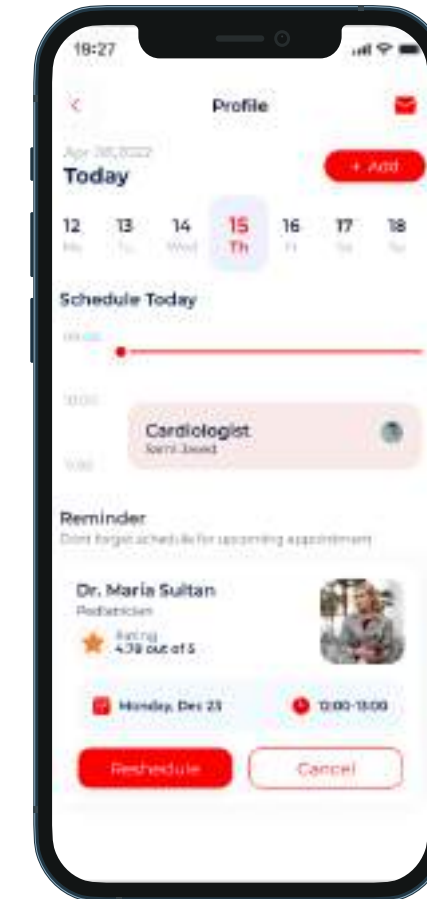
18:27

Profile

Apr 28,2022
Today

+ Add

12 Mo
13 Tu
14 Wed
15 Th
16 Fr
17 Sa
18 Su

Schedule Today

09:00

10:00

Cardiologist
Sami Javed

11:00

Reminder
Dont forget schedule for upcoming appointment

Dr. Maria Sultan
Pediatrician
Rating
4.78 out of 5

Monday, Dec 23
12:00-13:00

Reschedule
Cancel